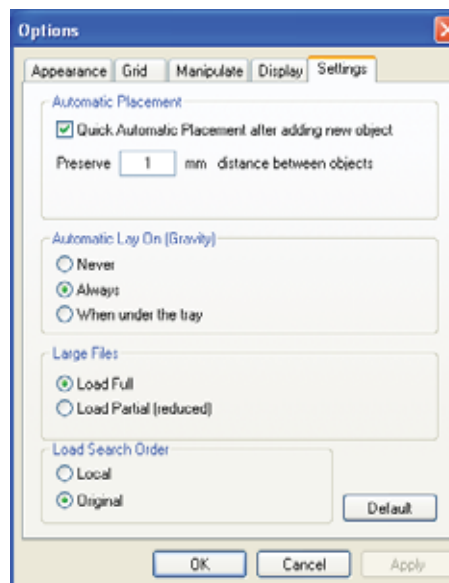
Options

Appearance | Grid | Manipulate | Display | Settings

Automatic Placement

Quick Automatic Placement after adding new object

Preserve 1 mm distance between objects

Automatic Lay On (Gravity)

Never

Always

When under the tray

Large Files

Load Full

Load Partial (reduced)

Load Search Order

Local

Original

Default

OK Cancel Apply